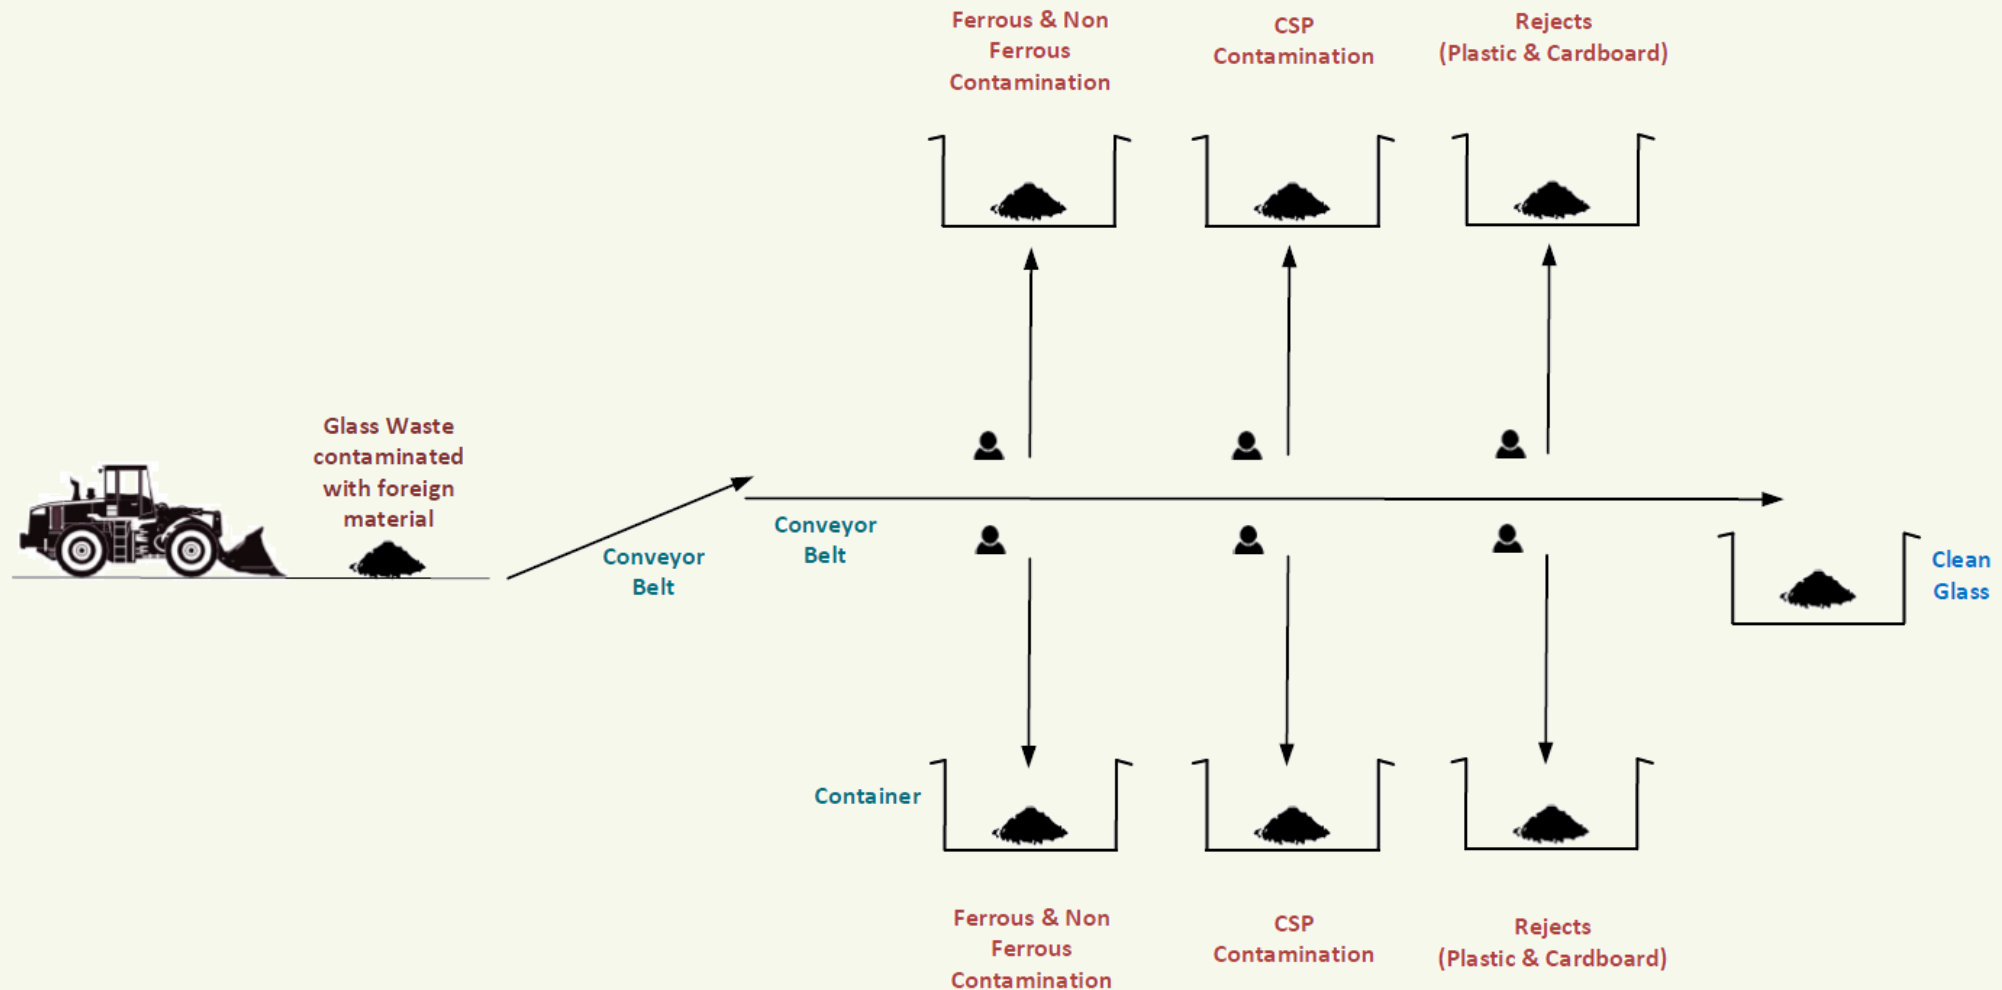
Ferrous & Non Ferrous Contamination

CSP Contamination

Rejects (Plastic & Cardboard)

Glass Waste contaminated with foreign material

Conveyor Belt

Conveyor Belt

Clean Glass

Container

Ferrous & Non Ferrous Contamination

CSP Contamination

Rejects (Plastic & Cardboard)